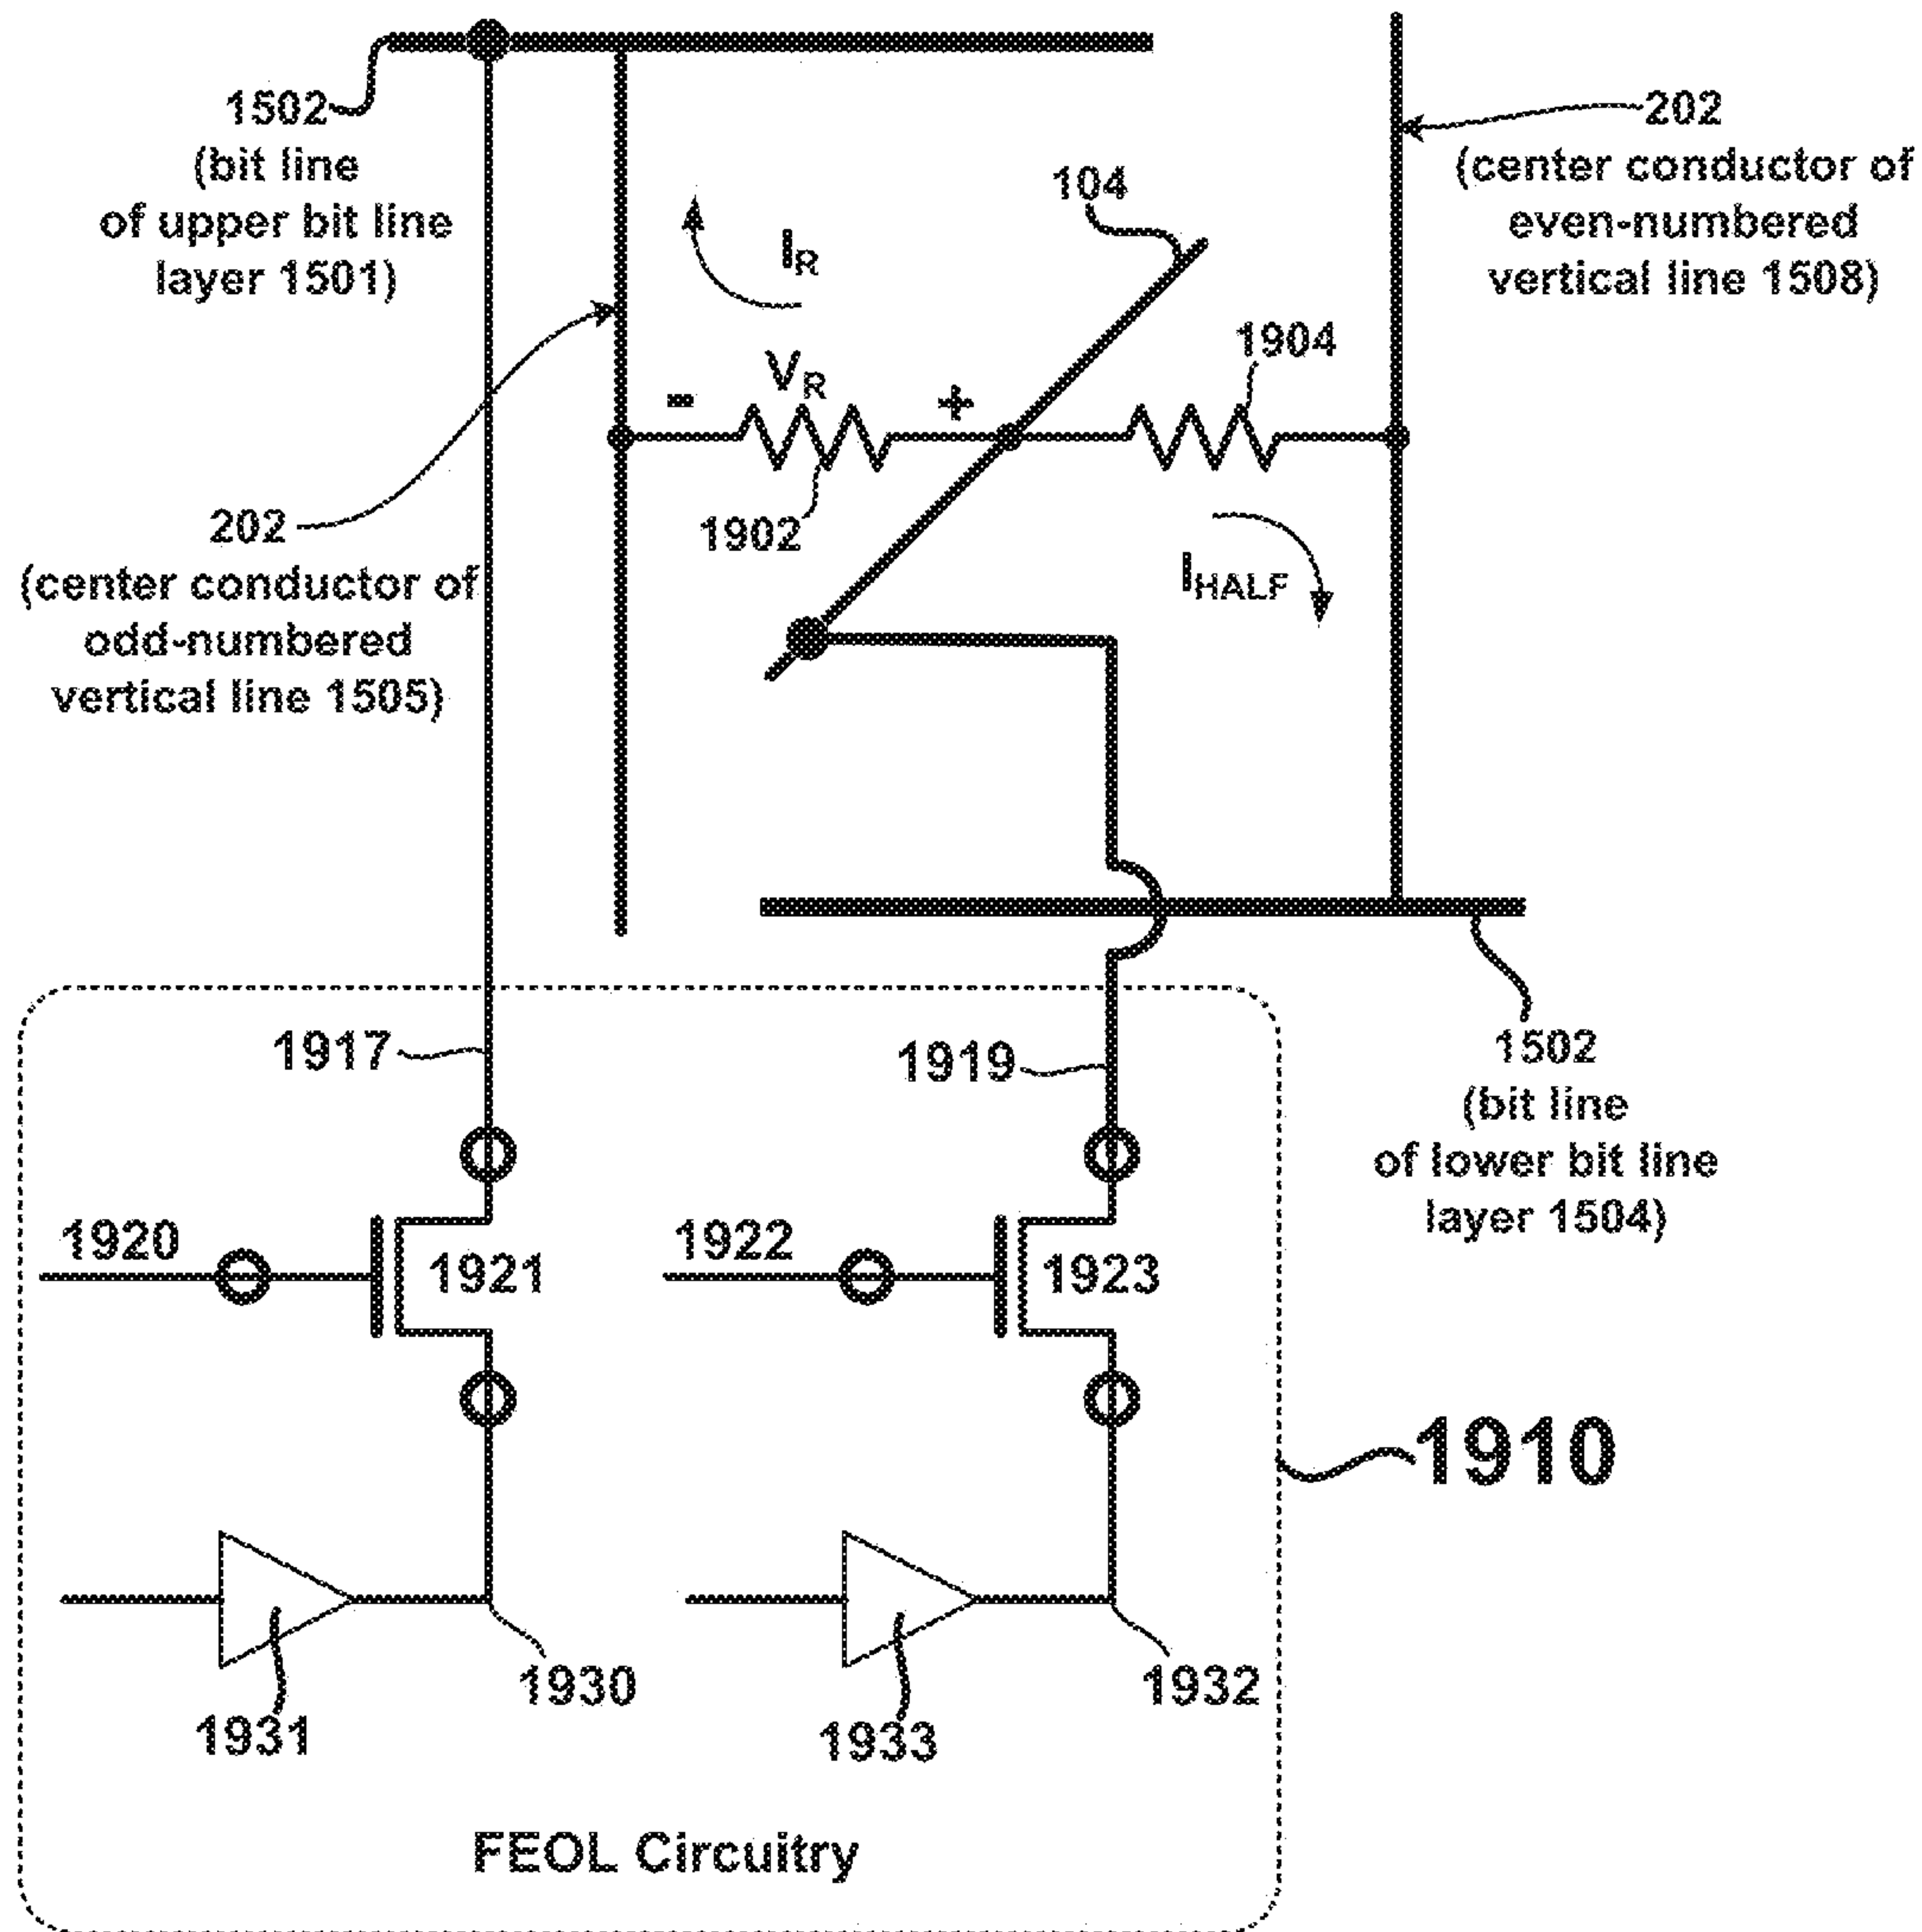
1502
(bit line
of upper bit line
layer 1501)

202
(center conductor of
even-numbered
vertical line 1508)

104

$I_R$

1904

$V_R$

-

+

202
(center conductor of
odd-numbered
vertical line 1505)

1902

$I_{HALF}$

1502
(bit line
of lower bit line
layer 1504)

1917

1919

1920

1921

1922

1923

1910

1930

1931

1932

1933

FEOL Circuitry